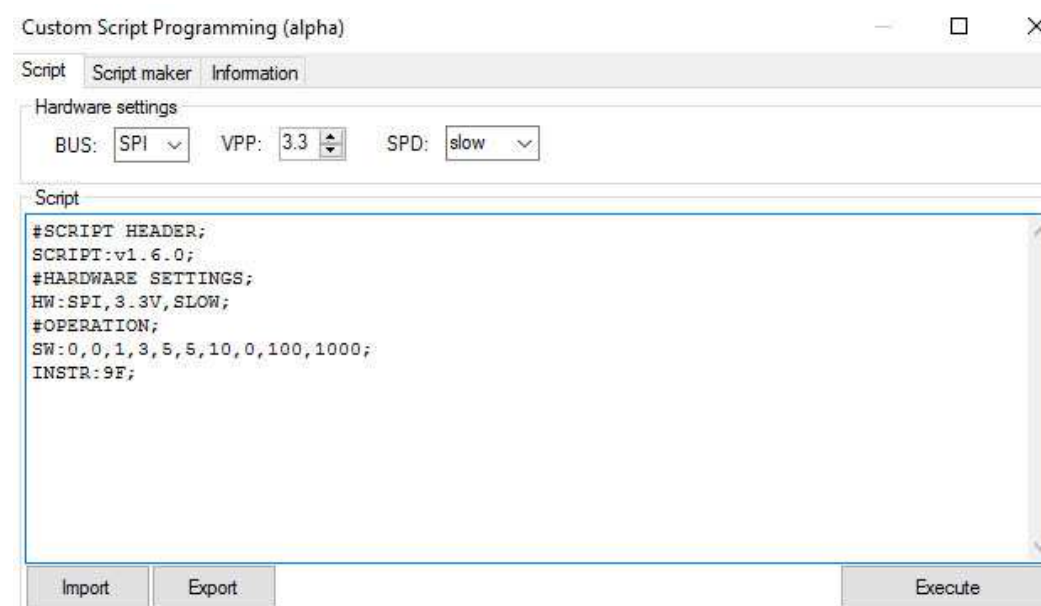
Custom Script Programming (alpha)

Script | Script maker | Information

Hardware settings

BUS: SPI VPP: 3.3 SPD: slow

Script

#SCRIPT HEADER;
SCRIPT:v1.6.0;
#HARDWARE SETTINGS;
HW:SPI,3.3V,SLOW;
#OPERATION;
SW:0,0,1,3,5,5,10,0,100,1000;
INSTR:9F;

Import | Export | Execute